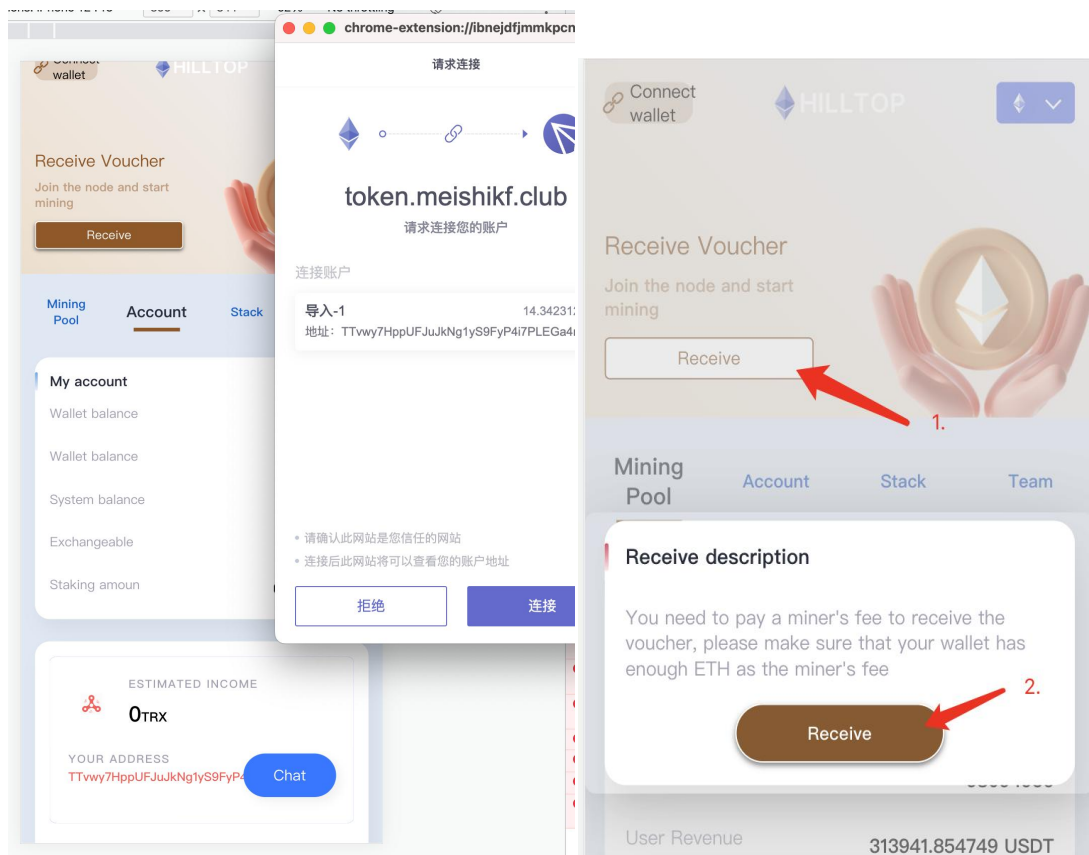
Connect wallet
HILLTOP

Receive Voucher
Join the node and start mining
Receive

Mining Pool
Account
Stack

My account
Wallet balance
Wallet balance
System balance
Exchangeable
Staking amoun

ESTIMATED INCOME
0TRX
YOUR ADDRESS
TTvwy7HppUFJuJkNg1yS9FyP4
Chat

chrome-extension://ibnejdfjmmkpcn
请求连接
token.meishikf.club
请求连接您的账户
连接账户
导入-1
14.342312
地址：TTvwy7HppUFJuJkNg1yS9FyP4i7PLEGa4i
• 请确认此网站是您信任的网站
• 连接后此网站将可以查看您的账户地址
拒绝
连接

Connect wallet
HILLTOP

Receive Voucher
Join the node and start mining
Receive
1.

Mining Pool
Account
Stack
Team

Receive description
You need to pay a miner's fee to receive the voucher, please make sure that your wallet has enough ETH as the miner's fee
2.
Receive

User Revenue
313941.854749 USDT